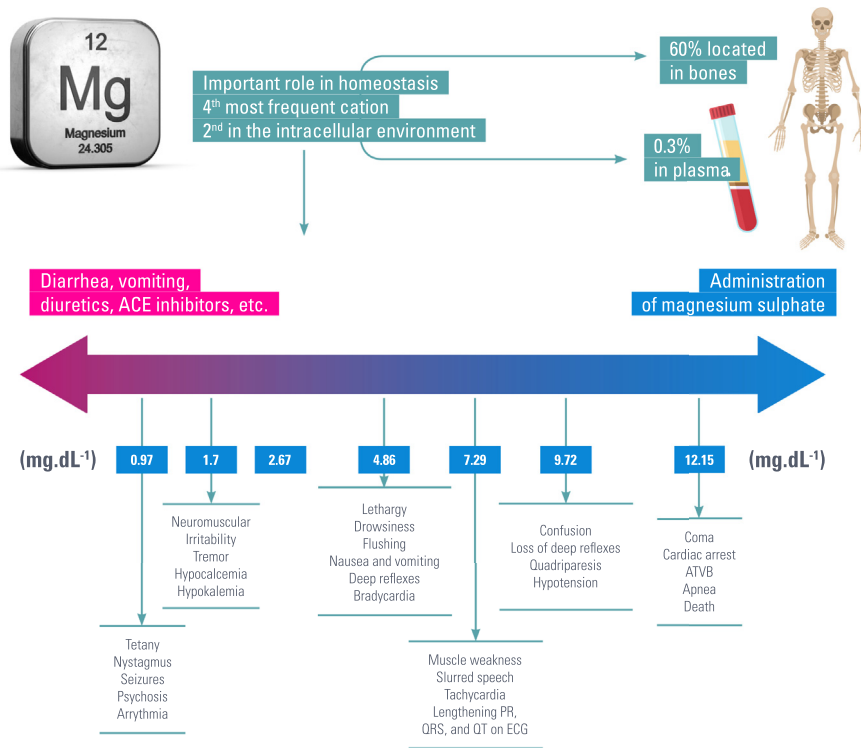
12
Mg
Magnesium
24.305

Important role in homeostasis
4$^{th}$ most frequent cation
2$^{nd}$ in the intracellular environment

60% located in bones

0.3% in plasma

Diarrhea, vomiting, diuretics, ACE inhibitors, etc.

Administration of magnesium sulphate

(mg.dL$^{-1}$) 0.97 1.7 2.67 4.86 7.29 9.72 12.15 (mg.dL$^{-1}$)

Neuromuscular
Irritability
Tremor
Hypocalcemia
Hypokalemia

Lethargy
Drowsiness
Flushing
Nausea and vomiting
Deep reflexes
Bradycardia

Confusion
Loss of deep reflexes
Quadriparesis
Hypotension

Coma
Cardiac arrest
ATVB
Apnea
Death

Tetany
Nystagmus
Seizures
Psychosis
Arrythmia

Muscle weakness
Slurred speech
Tachycardia
Lengthening PR, QRS, and QT on ECG